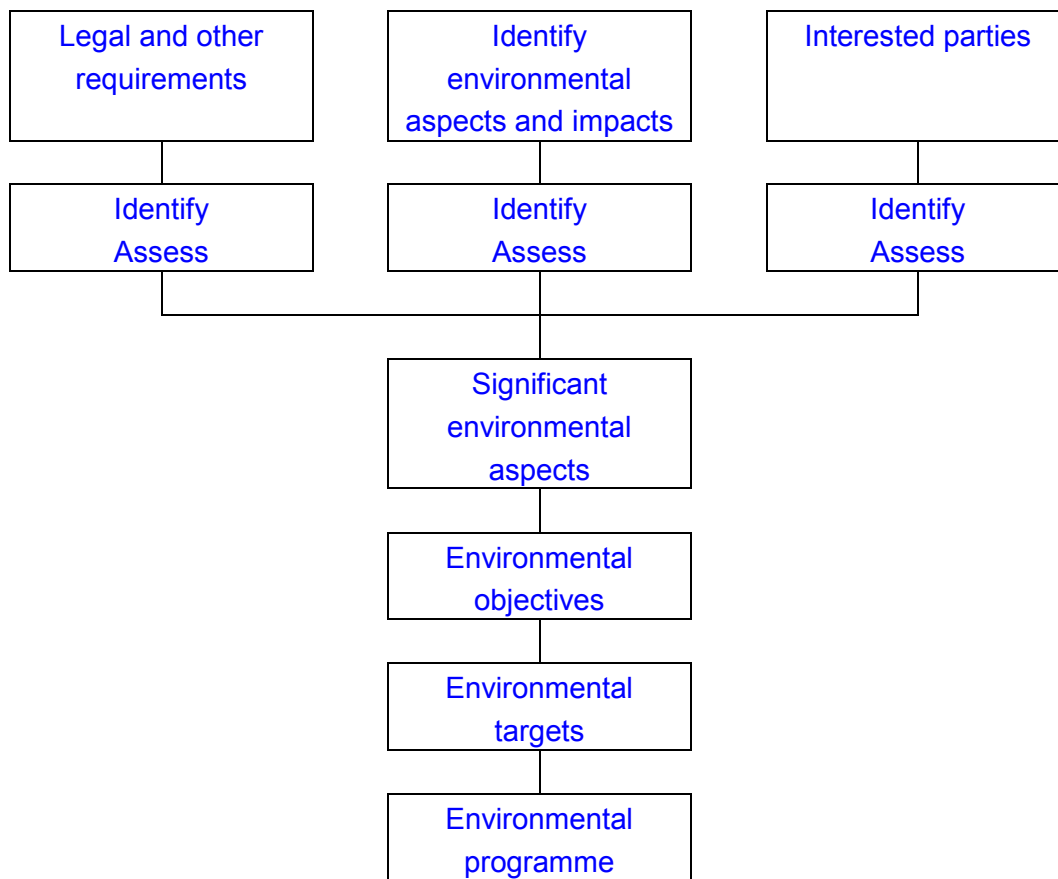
Legal and other requirements

Identify environmental aspects and impacts

Interested parties

Identify
Assess

Identify
Assess

Identify
Assess

Significant environmental aspects

Environmental objectives

Environmental targets

Environmental programme